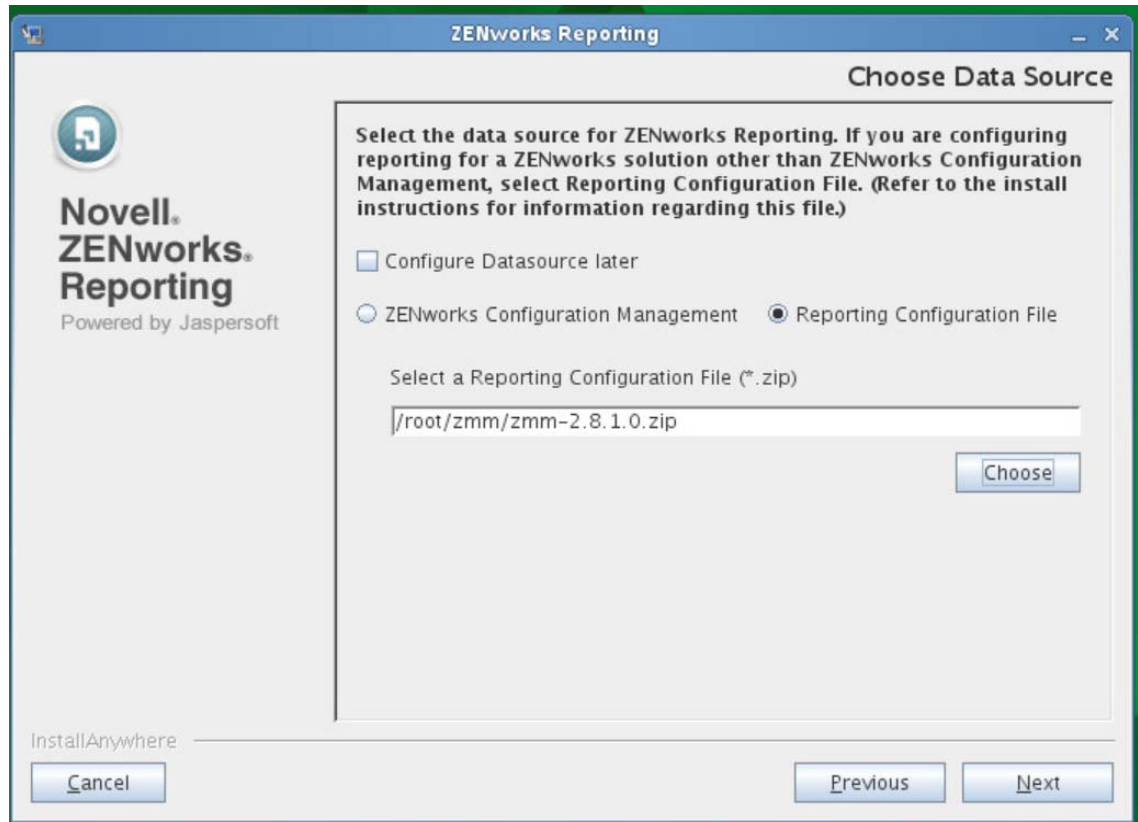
ZENworks Reporting

Choose Data Source

Novell.
ZENworks.
Reporting
Powered by Jaspersoft

Select the data source for ZENworks Reporting. If you are configuring reporting for a ZENworks solution other than ZENworks Configuration Management, select Reporting Configuration File. (Refer to the install instructions for information regarding this file.)

Configure Datasource later

ZENworks Configuration Management

Reporting Configuration File

Select a Reporting Configuration File (*.zip)

/root/zmm/zmm-2.8.1.0.zip

Choose

InstallAnywhere

Cancel

Previous

Next